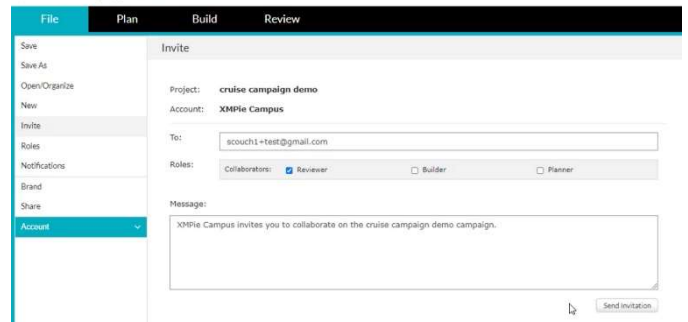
File Plan Build Review

Save
Save As
Open/Organize
New
Invite
Roles
Notifications
Brand
Share
Account

Invite

Project: cruise campaign demo
Account: XMPie Campus

To: scouch1+test@gmail.com

Roles: Collaborators: Reviewer Builder Planner

Message:

XMPie Campus invites you to collaborate on the cruise campaign demo campaign.

Send invitation